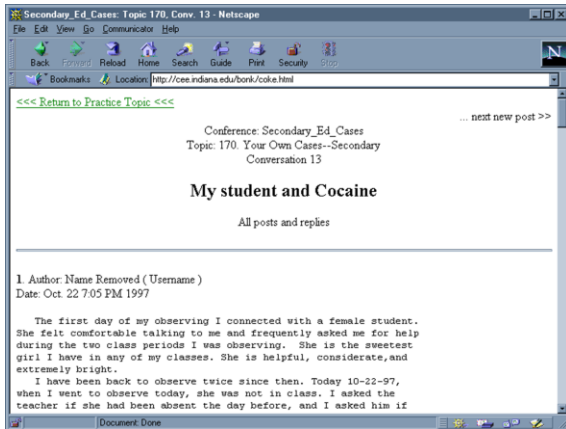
Secondary_Ed_Cases: Topic 170, Conv. 13 - Netscape

File Edit View Go Communicator Help

Back Forward Reload Home Search Guide Print Security Stop

Bookmarks Location: http://cee.indiana.edu/bonk/coke.html

<<< Return to Practice Topic <<<

... next new post >>

Conference: Secondary_Ed_Cases
Topic: 170. Your Own Cases--Secondary
Conversation 13

My student and Cocaine

All posts and replies

1. Author: Name Removed ( Username )
Date: Oct. 22 7:05 PM 1997

The first day of my observing I connected with a female student. She felt comfortable talking to me and frequently asked me for help during the two class periods I was observing. She is the sweetest girl I have in any of my classes. She is helpful, considerate,and extremely bright.

I have been back to observe twice since then. Today 10-22-97, when I went to observe today, she was not in class. I asked the teacher if she had been absent the day before, and I asked him if

Document: Done